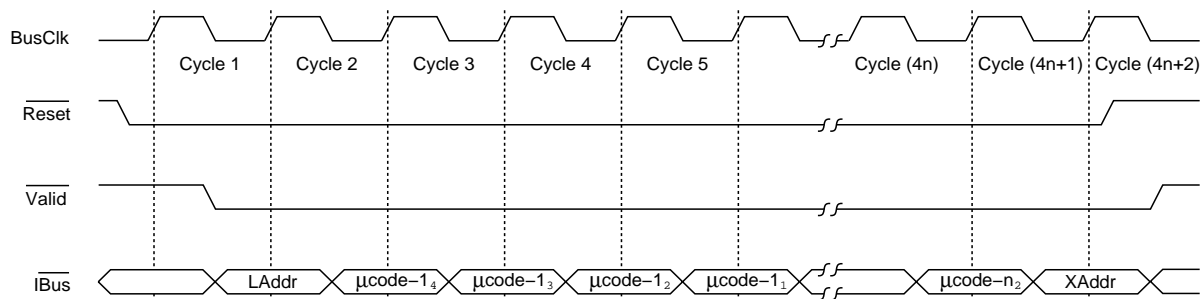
BusClk

Cycle 1 Cycle 2 Cycle 3 Cycle 4 Cycle 5 Cycle (4n) Cycle (4n+1) Cycle (4n+2)

$\overline{\text{Reset}}$

$\overline{\text{Valid}}$

$\overline{\text{IBus}}$

LAddr $\mu$code$-1_4$ $\mu$code$-1_3$ $\mu$code$-1_2$ $\mu$code$-1_1$ $\mu$code$-n_2$ XAddr